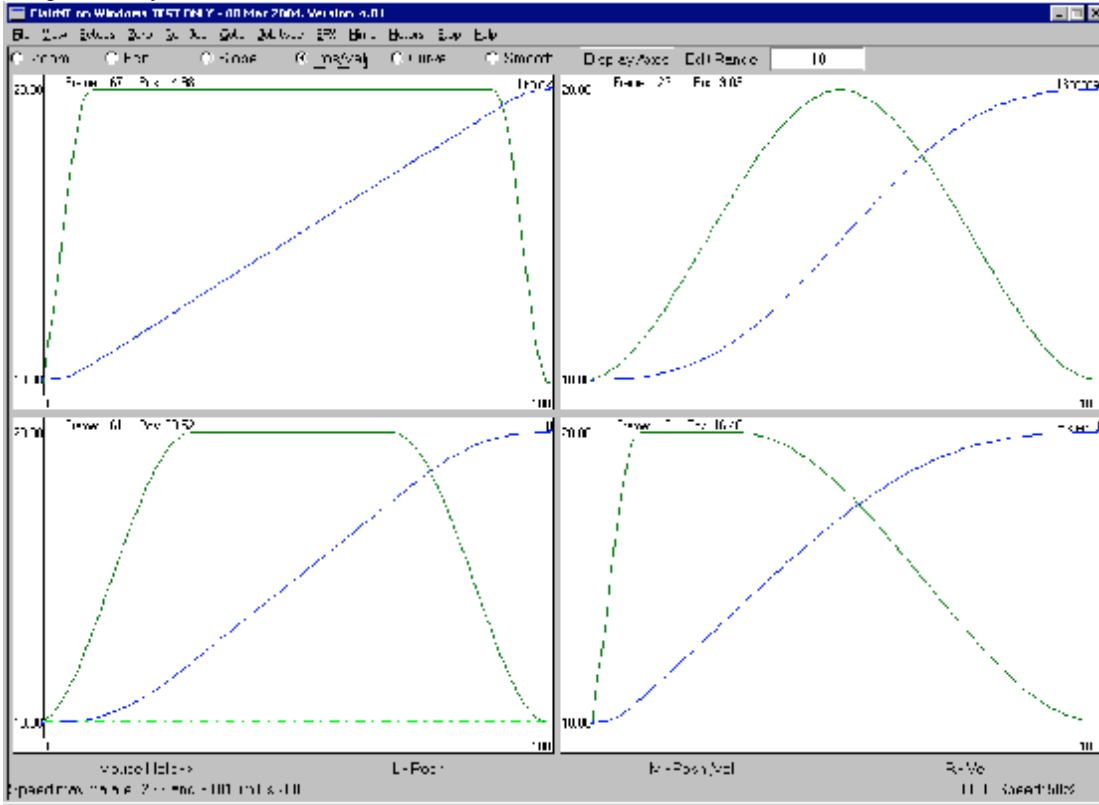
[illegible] on Windows TEST ONLY - 08 Mar 2004. Version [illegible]
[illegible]
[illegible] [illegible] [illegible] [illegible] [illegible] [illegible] Smooth Display Axes Edit Range 10
Frame 67 Pos 4.98
20.00
10.00
1
100
Frame 21 Pos 3.03
20.00
10.00
100
Frame 61 Pos 7.52
20.00
10.00
1
100
Frame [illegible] Pos 16.70
20.00
10.00
100
Mouse Help--> L-Pos R-Pos,Vel R-Vel
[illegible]